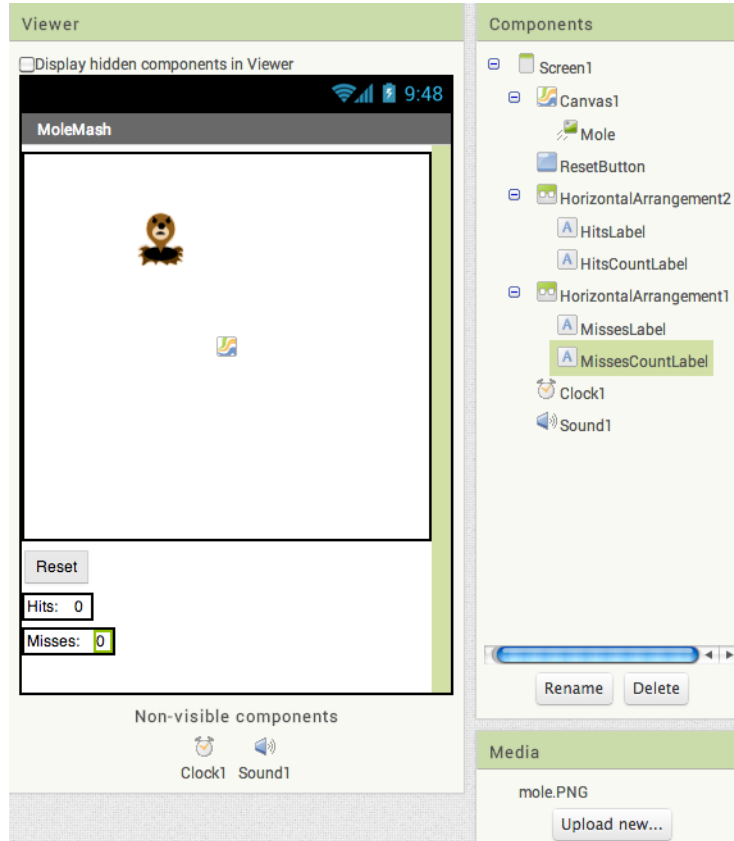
Viewer

Display hidden components in Viewer

9:48

MoleMash

Reset

Hits: 0

Misses: 0

Non-visible components

Clock1 Sound1

Components

Screen1
Canvas1
Mole
ResetButton
HorizontalArrangement2
HitsLabel
HitsCountLabel
HorizontalArrangement1
MissesLabel
MissesCountLabel
Clock1
Sound1

Rename Delete

Media

mole.PNG

Upload new...